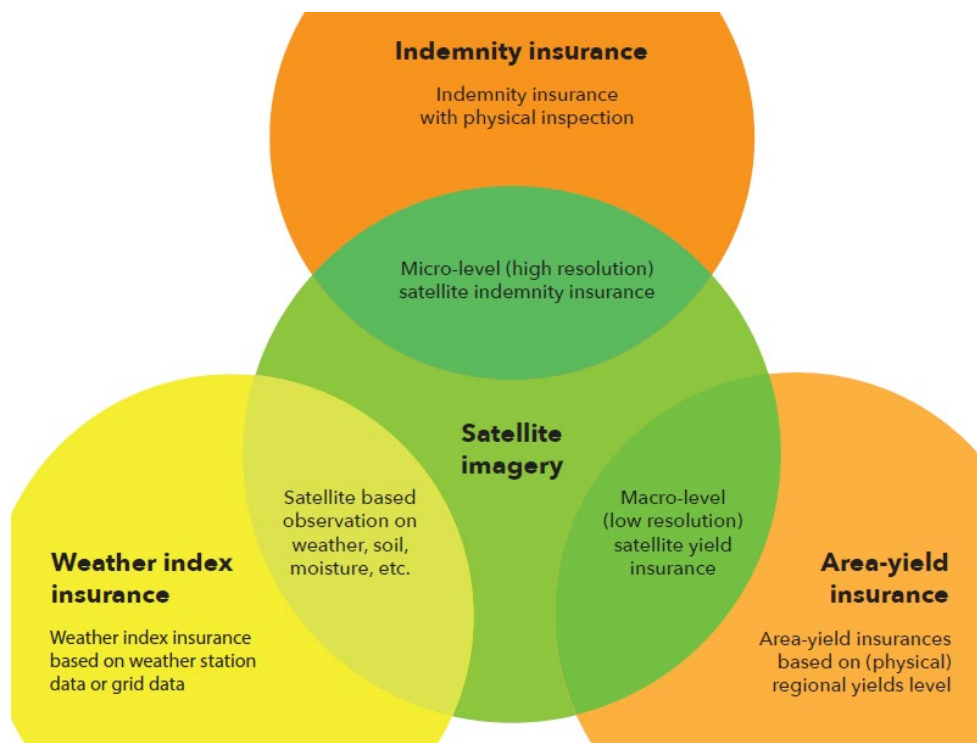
Indemnity insurance

Indemnity insurance with physical inspection

Micro-level (high resolution) satellite indemnity insurance

Satellite imagery

Satellite based observation on weather, soil, moisture, etc.

Macro-level (low resolution) satellite yield insurance

Weather index insurance

Weather index insurance based on weather station data or grid data

Area-yield insurance

Area-yield insurances based on (physical) regional yields level